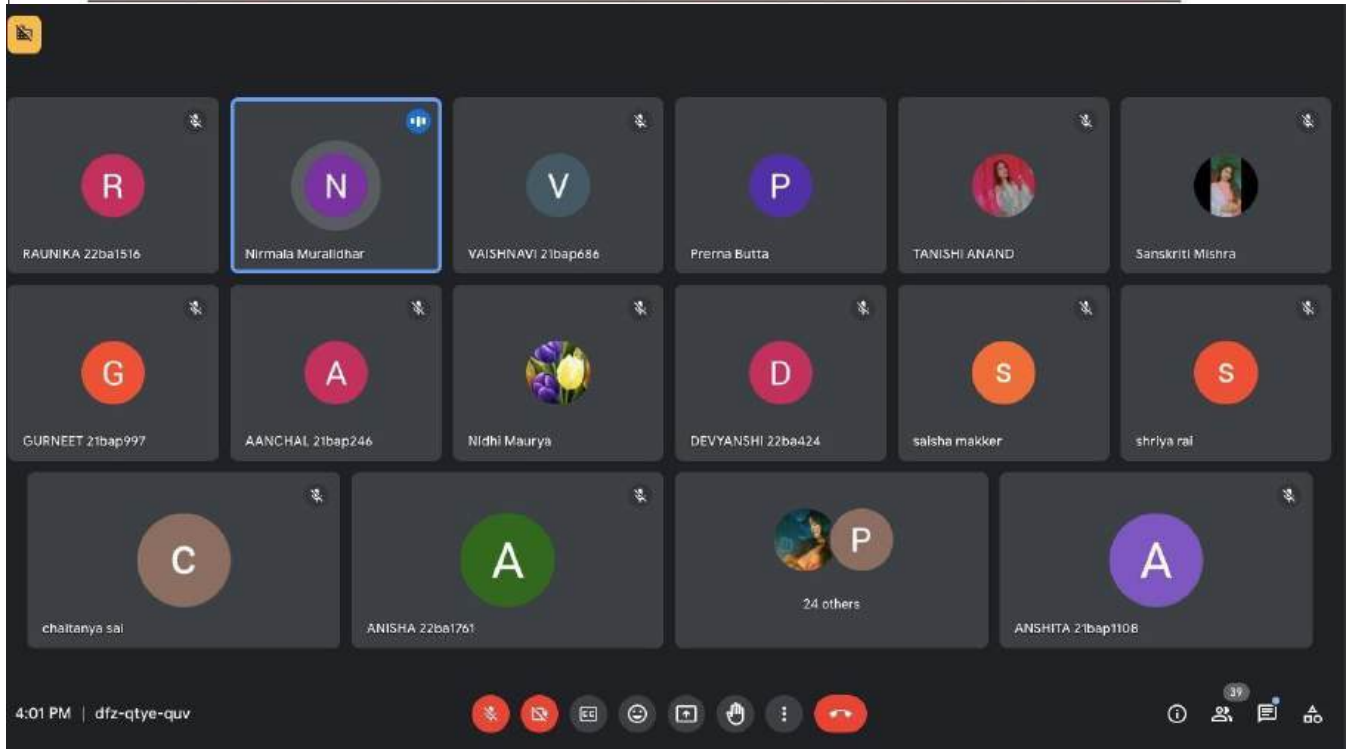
R
RAUNIKA 22ba1516

N
Nirmala Muralidhar

V
VAISHNAVI 21bap686

P
Prerna Butta

TANISHI ANAND

Sanskriti Mishra

G
GURNEET 21bap997

A
AANCHAL 21bap246

Nidhi Maurya

D
DEVYANSHI 22ba424

S
saisha makker

S
shriya rai

C
chaitanya sai

A
ANISHA 22ba1761

P
24 others

A
ANSHITA 21bap1108

4:01 PM | dfz-qtye-quv

CC

39